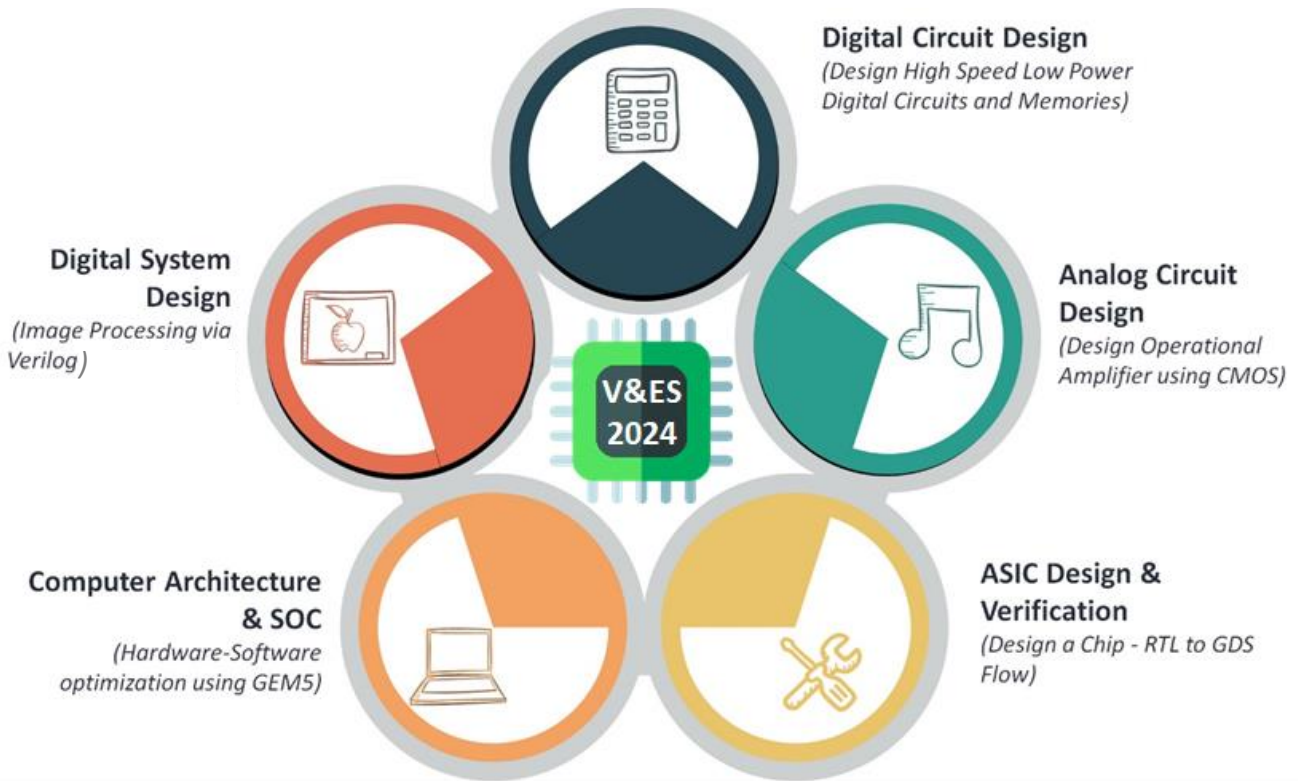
Digital Circuit Design
(Design High Speed Low Power Digital Circuits and Memories)

Digital System Design
(Image Processing via Verilog)

V&ES 2024

Analog Circuit Design
(Design Operational Amplifier using CMOS)

Computer Architecture & SOC
(Hardware-Software optimization using GEM5)

ASIC Design & Verification
(Design a Chip - RTL to GDS Flow)